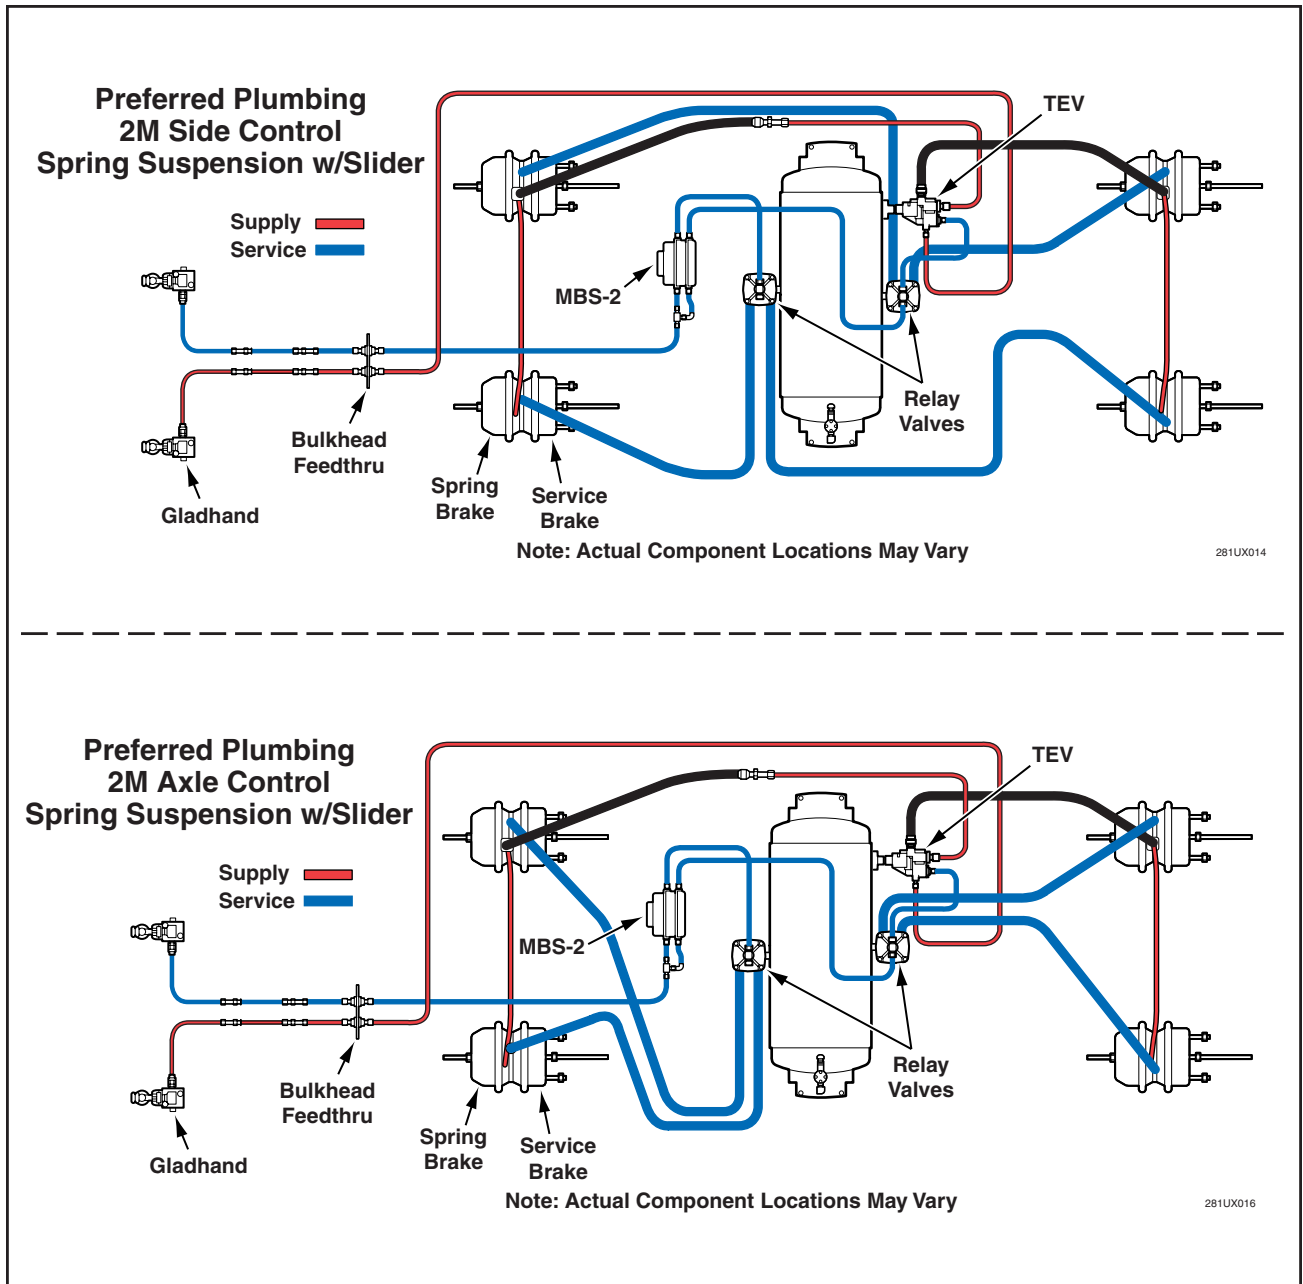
Preferred Plumbing
2M Side Control
Spring Suspension w/Slider

Supply
Service

TEV

MBS-2

Relay Valves

Bulkhead Feedthru

Gladhand

Spring Brake

Service Brake

Note: Actual Component Locations May Vary

281UX014

Preferred Plumbing
2M Axle Control
Spring Suspension w/Slider

Supply
Service

TEV

MBS-2

Relay Valves

Bulkhead Feedthru

Gladhand

Spring Brake

Service Brake

Note: Actual Component Locations May Vary

281UX016